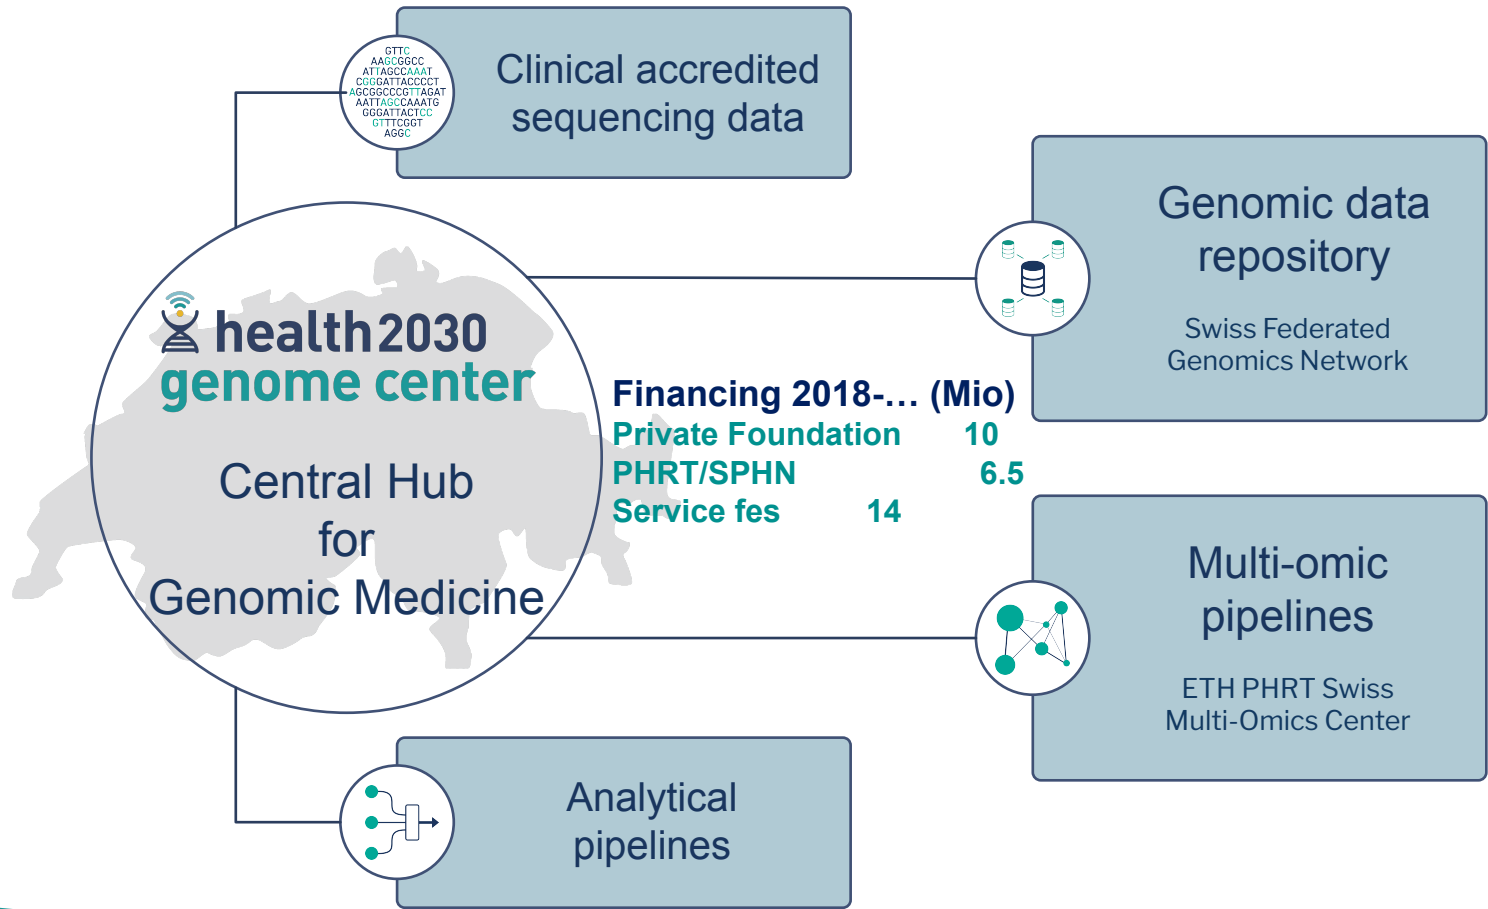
GTTC
AAGCGGCC
ATTAGCCAAAT
CGGGATTACCCCT
AGCGGCCCGTTAGAT
AATTAGCCAAATG
GGGATTACTCC
GTTTCGGT
AGGC

Clinical accredited sequencing data

Genomic data repository

Swiss Federated Genomics Network

health2030
genome center

Central Hub for Genomic Medicine

Financing 2018-… (Mio)
Private Foundation 10
PHRT/SPHN 6.5
Service fes 14

Multi-omic pipelines

ETH PHRT Swiss Multi-Omics Center

Analytical pipelines